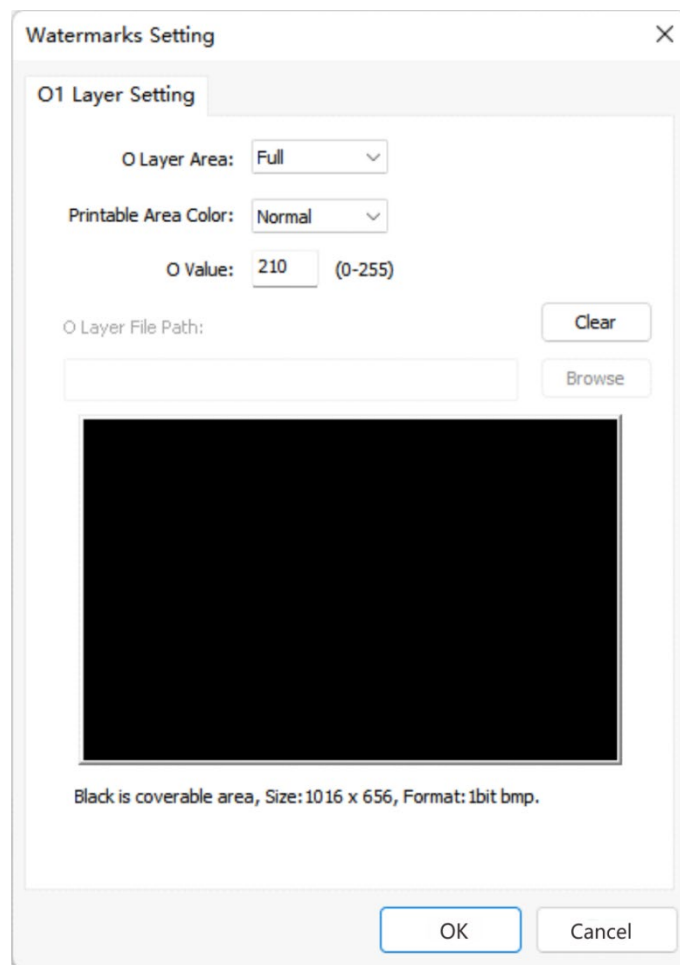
Watermarks Setting

×

O1 Layer Setting

O Layer Area: Full

Printable Area Color: Normal

O Value: 210 (0-255)

O Layer File Path:

Clear

Browse

Black is coverable area, Size: 1016 x 656, Format: 1bit bmp.

OK

Cancel